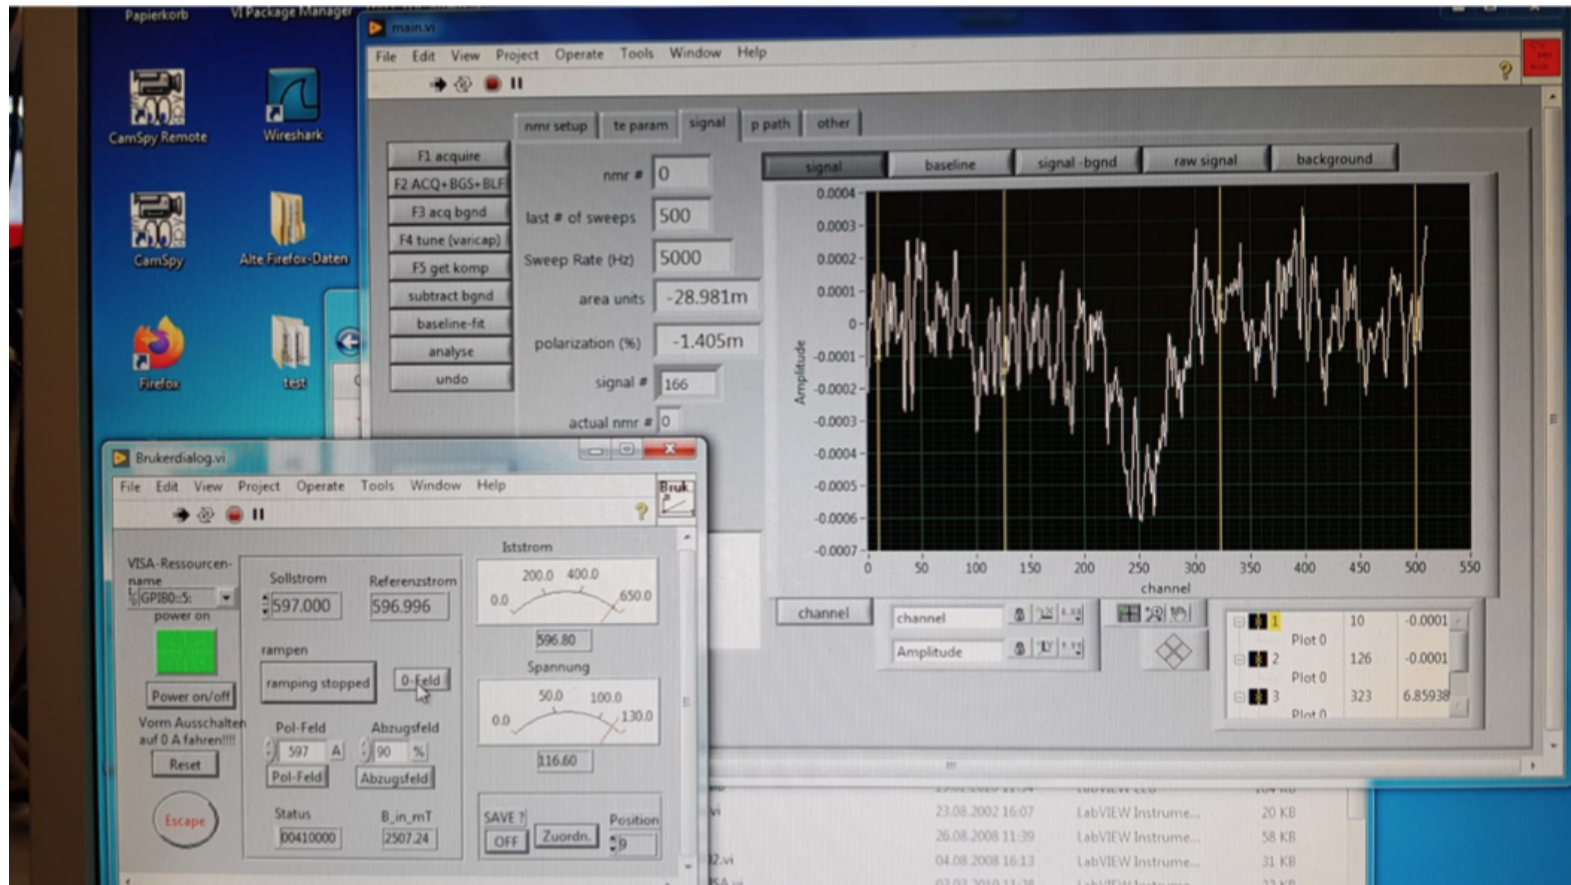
Papierkorb

VI Package Manager

CamSpy Remote

Wireshark

CamSpy

Alte Firefox-Daten

Firefox

test

main.vi

File Edit View Project Operate Tools Window Help

nmr setup | te param | signal | p path | other

F1 acquire
F2 ACQ+BGS+BLF
F3 acq bgnd
F4 tune (varicap)
F5 get komp
subtract bgnd
baseline-fit
analyse
undo

nmr # 0
last # of sweeps 500
Sweep Rate (Hz) 5000
area units -28.981m
polarization (%) -1.405m
signal # 166
actual nmr # 0

signal | baseline | signal -bgnd | raw signal | background

0.0004
0.0003
0.0002
0.0001
0
-0.0001
-0.0002
-0.0003
-0.0004
-0.0005
-0.0006
-0.0007

Amplitude

0 50 100 150 200 250 300 350 400 450 500 550

channel

channel

channel

Amplitude

| | | | |
|---|---|---|---|
| 1 | Plot 0 | 10 | -0.0001 |
| 2 | Plot 0 | 126 | -0.0001 |
| 3 | Plot 0 | 323 | 6.85938 |

Brukerdialog.vi

File Edit View Project Operate Tools Window Help

Bruk

VISA-Ressourcen-name
GPIB0::5::
power on

Power on/off

Vorm Ausschalten auf 0 A fahren!!!!

Reset

Escape

Sollstrom
597.000

Referenzstrom
596.996

rampen
ramping stopped

0-Feld

Pol-Feld
597 A

Abzugsfeld
90 %

Pol-Feld

Abzugsfeld

Status
00410000

B_in_mT
2507.24

Iststrom
0.0 200.0 400.0 650.0
596.80

Spannung
0.0 50.0 100.0 130.0
116.60

SAVE ?
OFF

Zuordn.

Position
9

23.08.2002 16:07 LabVIEW Instrume... 20 KB
26.08.2008 11:39 LabVIEW Instrume... 58 KB
04.08.2008 16:13 LabVIEW Instrume... 31 KB